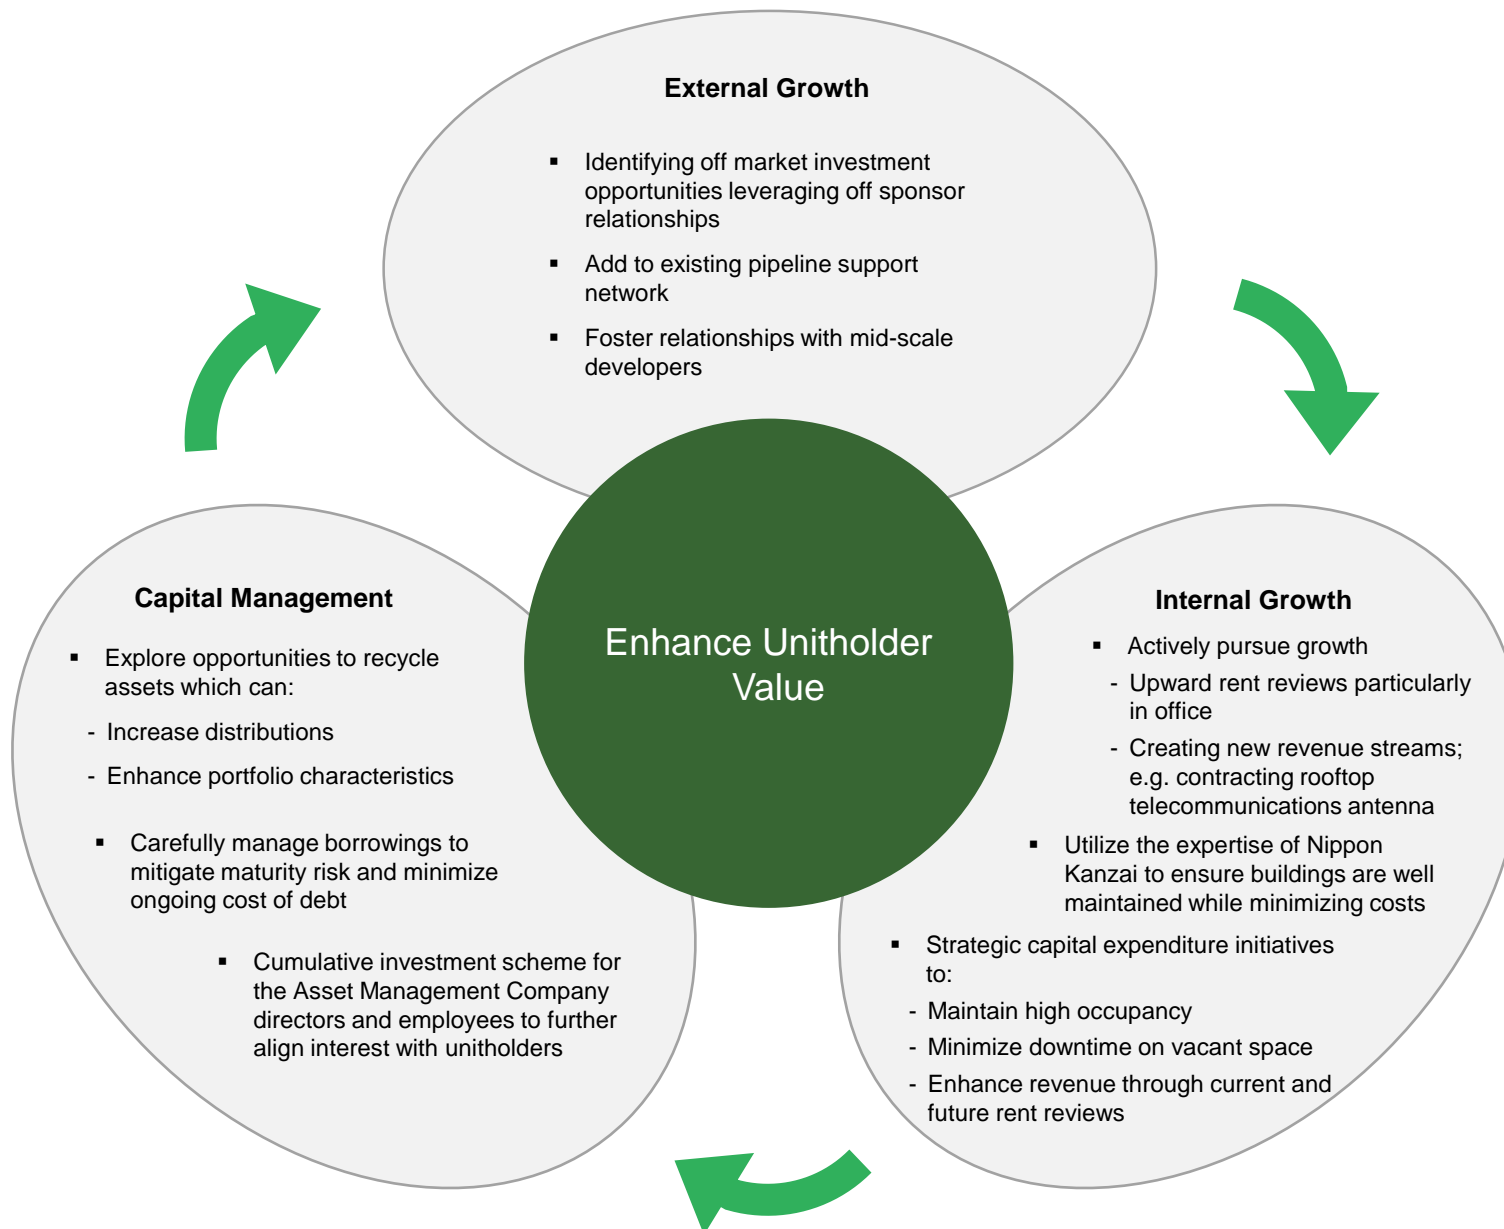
External Growth

- Identifying off market investment opportunities leveraging off sponsor relationships
- Add to existing pipeline support network
- Foster relationships with mid-scale developers

Enhance Unitholder Value

Capital Management

- Explore opportunities to recycle assets which can:
- Increase distributions
- Enhance portfolio characteristics
- Carefully manage borrowings to mitigate maturity risk and minimize ongoing cost of debt
- Cumulative investment scheme for the Asset Management Company directors and employees to further align interest with unitholders

Internal Growth

- Actively pursue growth
- Upward rent reviews particularly in office
- Creating new revenue streams; e.g. contracting rooftop telecommunications antenna
- Utilize the expertise of Nippon Kanzai to ensure buildings are well maintained while minimizing costs
- Strategic capital expenditure initiatives to:
- Maintain high occupancy
- Minimize downtime on vacant space
- Enhance revenue through current and future rent reviews